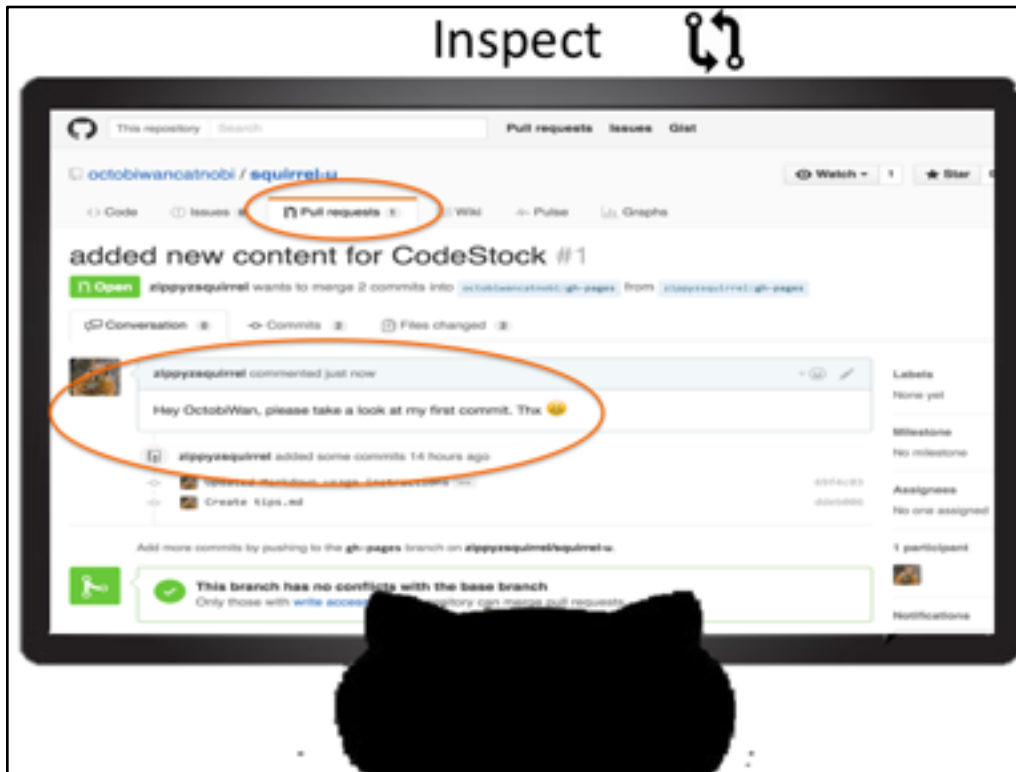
Inspect

This repository Search Pull requests Issues Gist

octobiwancatnobi / squirrel-u

Watch 1 Star

Code Issues 0 Pull requests 1 Wiki Pulse Graphs

added new content for CodeStock #1

Open zippyzsquirrel wants to merge 2 commits into octobiwancatnobi:gh-pages from zippyzsquirrel:gh-pages

Conversation 0 Commits 2 Files changed 2

zippyzsquirrel commented just now

Hey OctobiWan, please take a look at my first commit. Thx

zippyzsquirrel added some commits 14 hours ago

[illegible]

Create tips.md

Labels
None yet

Milestone
No milestone

Assignees
No one assigned

1 participant

Notifications

Add more commits by pushing to the gh-pages branch on zippyzsquirrel/squirrel-u.

This branch has no conflicts with the base branch
Only those with write access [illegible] repository can merge pull requests.